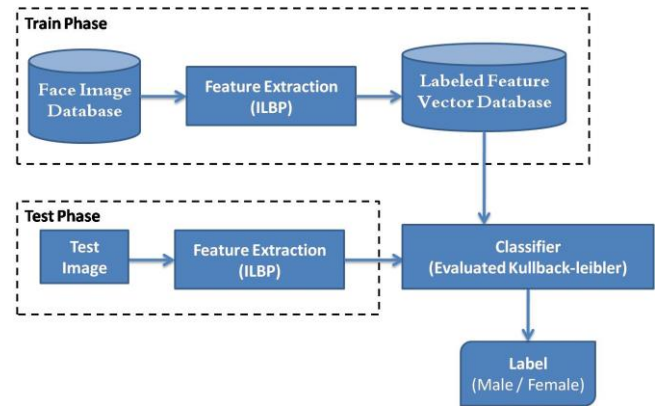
Train Phase

Face Image Database

Feature Extraction (ILBP)

Labeled Feature Vector Database

Test Phase

Test Image

Feature Extraction (ILBP)

Classifier (Evaluated Kullback-leibler)

Label (Male / Female)